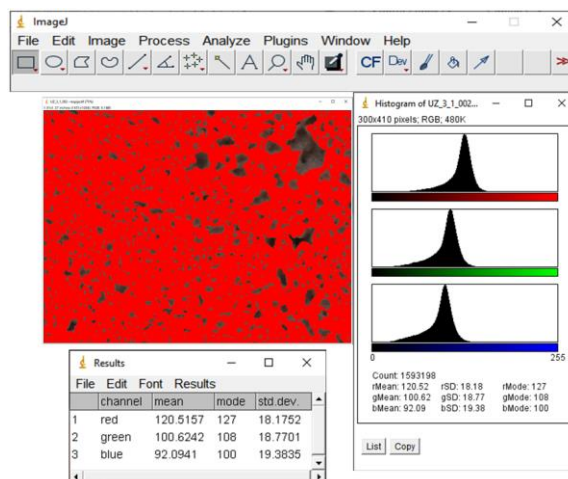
ImageJ

File Edit Image Process Analyze Plugins Window Help

CF Dev

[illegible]

Histogram of UZ_3_1_002...

300x410 pixels; RGB; 480K

0

255

Count: 1593198
rMean: 120.52 rSD: 18.18 rMode: 127
gMean: 100.62 gSD: 18.77 gMode: 108
bMean: 92.09 bSD: 19.38 bMode: 100

List Copy

Results

File Edit Font Results

| | channel | mean | mode | std.dev. |
|---|---|---|---|---|
| 1 | red | 120.5157 | 127 | 18.1752 |
| 2 | green | 100.6242 | 108 | 18.7701 |
| 3 | blue | 92.0941 | 100 | 19.3835 |